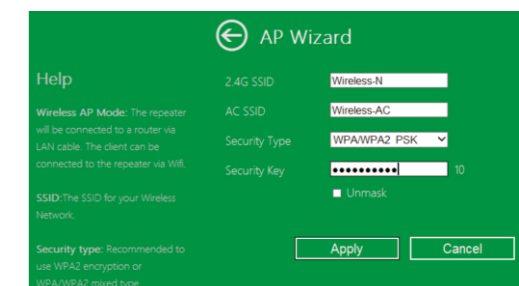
AP Wizard

Help

Wireless AP Mode: The repeater will be connected to a router via LAN cable. The client can be connected to the repeater via Wifi.

SSID:The SSID for your Wireless Network.

Security type: Recommended to use WPA2 encryption or WPA/WPA2 mixed type.

2.4G SSID Wireless-N

AC SSID Wireless-AC

Security Type WPA/WPA2 PSK

Security Key •••••••••• 10

Unmask

Apply Cancel